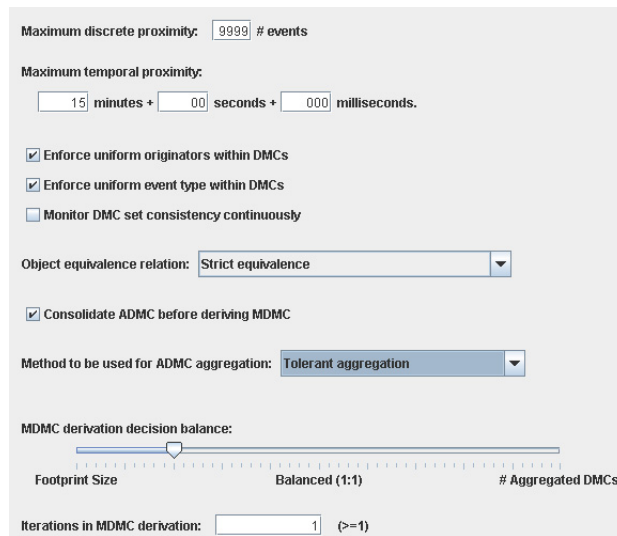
Maximum discrete proximity: 9999 # events

Maximum temporal proximity:

15 minutes + 00 seconds + 000 milliseconds.

Enforce uniform originators within DMCs

Enforce uniform event type within DMCs

Monitor DMC set consistency continuously

Object equivalence relation: Strict equivalence

Consolidate ADMC before deriving MDMC

Method to be used for ADMC aggregation: Tolerant aggregation

MDMC derivation decision balance:

Footprint Size Balanced (1:1) # Aggregated DMCs

Iterations in MDMC derivation: 1 (>=1)